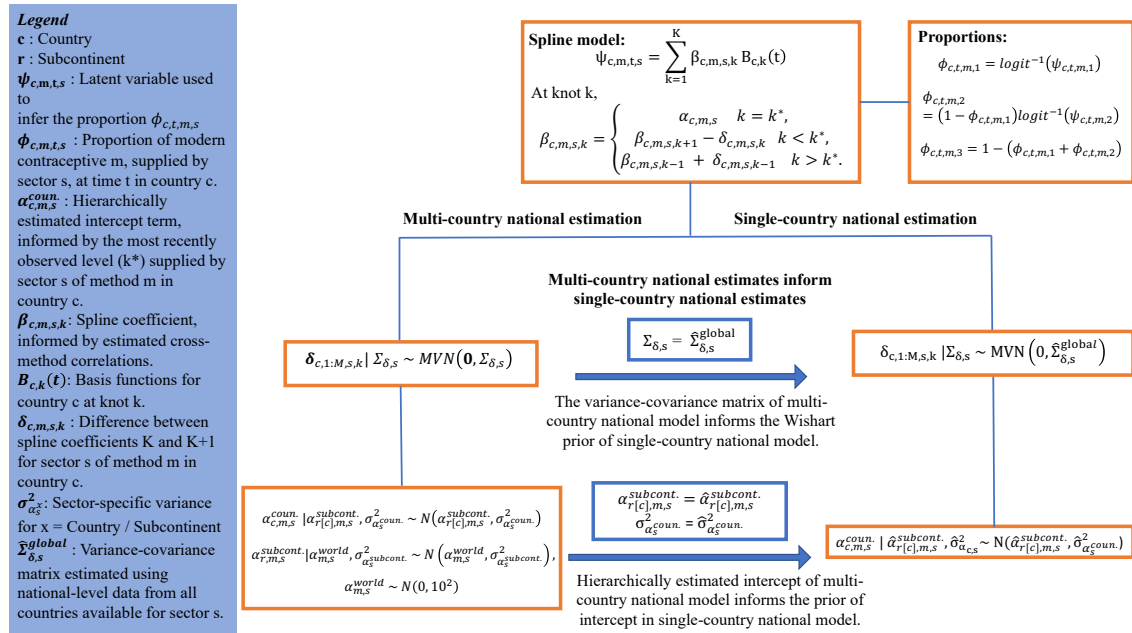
**Legend**
**c** : Country
**r** : Subcontinent
$\boldsymbol{\psi_{c,m,t,s}}$ : Latent variable used to infer the proportion $\phi_{c,t,m,s}$
$\boldsymbol{\phi_{c,m,t,s}}$ : Proportion of modern contraceptive m, supplied by sector s, at time t in country c.
$\boldsymbol{\alpha_{c,m,s}^{coun}}$ : Hierarchically estimated intercept term, informed by the most recently observed level (k*) supplied by sector s of method m in country c.
$\boldsymbol{\beta_{c,m,s,k}}$: Spline coefficient, informed by estimated cross-method correlations.
$\boldsymbol{B_{c,k}(t)}$: Basis functions for country c at knot k.
$\boldsymbol{\delta_{c,m,s,k}}$ : Difference between spline coefficients K and K+1 for sector s of method m in country c.
$\boldsymbol{\sigma^2_{\alpha_s^x}}$: Sector-specific variance for x = Country / Subcontinent
$\boldsymbol{\hat{\Sigma}_{\delta,s}^{global}}$ : Variance-covariance matrix estimated using national-level data from all countries available for sector s.

**Spline model:**
$\psi_{c,m,t,s} = \sum_{k=1}^{K} \beta_{c,m,s,k} B_{c,k}(t)$
At knot k,
$\beta_{c,m,s,k} = \begin{cases} \alpha_{c,m,s} & k = k^*, \\ \beta_{c,m,s,k+1} - \delta_{c,m,s,k} & k < k^*, \\ \beta_{c,m,s,k-1} + \delta_{c,m,s,k-1} & k > k^*. \end{cases}$

**Proportions:**
$\phi_{c,t,m,1} = logit^{-1}(\psi_{c,t,m,1})$
$\phi_{c,t,m,2} = (1 - \phi_{c,t,m,1}) logit^{-1}(\psi_{c,t,m,2})$
$\phi_{c,t,m,3} = 1 - (\phi_{c,t,m,1} + \phi_{c,t,m,2})$

**Multi-country national estimation**

**Single-country national estimation**

**Multi-country national estimates inform single-country national estimates**

$\boldsymbol{\delta}_{c,1:M,s,k} | \Sigma_{\delta,s} \sim MVN(\mathbf{0}, \Sigma_{\delta,s})$

$\Sigma_{\delta,s} = \hat{\Sigma}_{\delta,s}^{global}$

$\delta_{c,1:M,s,k} | \Sigma_{\delta,s} \sim MVN(0, \hat{\Sigma}_{\delta,s}^{global})$

The variance-covariance matrix of multi-country national model informs the Wishart prior of single-country national model.

$\alpha_{c,m,s}^{coun.} | \alpha_{r[c],m,s}^{subcont.}, \sigma^2_{\alpha_s^{coun.}} \sim N(\alpha_{r[c],m,s}^{subcont.}, \sigma^2_{\alpha_s^{coun.}})$
$\alpha_{r,m,s}^{subcont.} | \alpha_{m,s}^{world}, \sigma^2_{\alpha_s^{subcont.}} \sim N(\alpha_{m,s}^{world}, \sigma^2_{\alpha_s^{subcont.}})$,
$\alpha_{m,s}^{world} \sim N(0, 10^2)$

$\alpha_{r[c],m,s}^{subcont.} = \hat{\alpha}_{r[c],m,s}^{subcont.}$
$\sigma^2_{\alpha_s^{coun.}} = \hat{\sigma}^2_{\alpha_s^{coun.}}$

$\alpha_{c,m,s}^{coun.} | \hat{\alpha}_{r[c],m,s}^{subcont.}, \hat{\sigma}^2_{\alpha_{c,s}} \sim N(\hat{\alpha}_{r[c],m,s}^{subcont.}, \hat{\sigma}^2_{\alpha_s^{coun.}})$

Hierarchically estimated intercept of multi-country national model informs the prior of intercept in single-country national model.